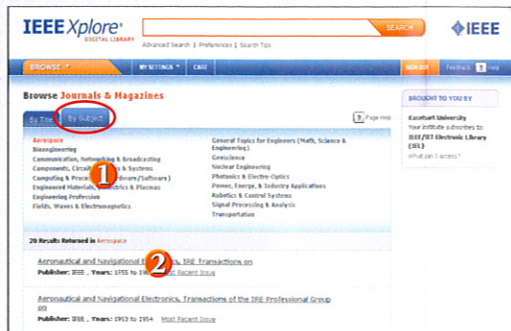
IEEE Xplore®
DIGITAL LIBRARY

SEARCH

Advanced Search | Preferences | Search Tips

IEEE

BROWSE ▼ MY SETTINGS ▼ CART

SIGN OUT Feedback Help

Browse Journals & Magazines

By Title By Subject

Page Help

Aerospace
Bioengineering
Communication, Networking & Broadcasting
Components, Circuits, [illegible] & Systems
Computing & Proce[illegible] (Hardware/Software)
Engineered Materials, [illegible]ctrics & Plasmas
Engineering Profession
Fields, Waves & Electromagnetics

General Topics for Engineers (Math, Science & Engineering)
Geoscience
Nuclear Engineering
Photonics & Electro-Optics
Power, Energy, & Industry Applications
Robotics & Control Systems
Signal Processing & Analysis
Transportation

1

20 Results Returned in Aerospace

Aeronautical and Navigational E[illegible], IRE Transactions on
Publisher: IEEE , Years: 1955 to 19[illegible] Most Recent Issue

2

Aeronautical and Navigational Electronics, Transactions of the IRE Professional Group on
Publisher: IEEE , Years: 1953 to 1954 Most Recent Issue

BROUGHT TO YOU BY

Kasetsart University
Your institute subscribes to:
IEEE/IET Electronic Library (IEL)
What can I access?